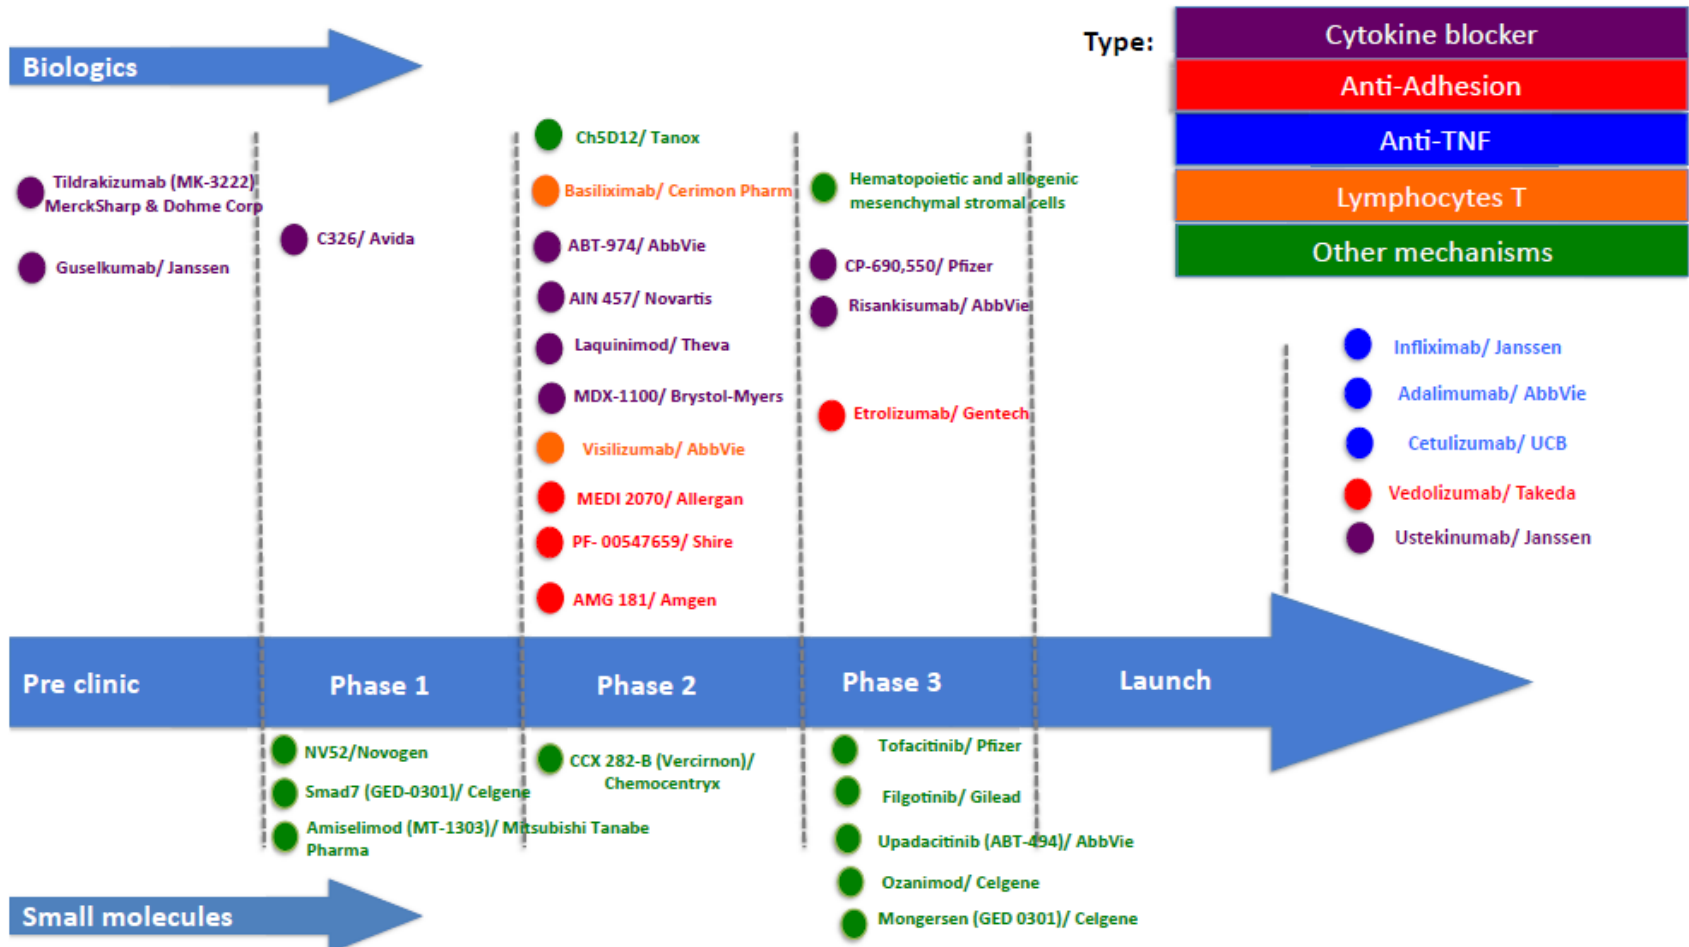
Biologics

Type:

Cytokine blocker

Anti-Adhesion

Anti-TNF

Lymphocytes T

Other mechanisms

Tildrakizumab (MK-3222)/ MerckSharp & Dohme Corp

Guselkumab/ Janssen

C326/ Avida

Ch5D12/ Tanox

Basiliximab/ Cerimon Pharm

ABT-974/ AbbVie

AIN 457/ Novartis

Laquinimod/ Theva

MDX-1100/ Brystol-Myers

Visilizumab/ AbbVie

MEDI 2070/ Allergan

PF- 00547659/ Shire

AMG 181/ Amgen

Hematopoietic and allogenic mesenchymal stromal cells

CP-690,550/ Pfizer

Risankisumab/ AbbVie

Etrolizumab/ Gentech

Infliximab/ Janssen

Adalimumab/ AbbVie

Cetulizumab/ UCB

Vedolizumab/ Takeda

Ustekinumab/ Janssen

Pre clinic

Phase 1

Phase 2

Phase 3

Launch

NV52/Novogen

Smad7 (GED-0301)/ Celgene

Amiselimod (MT-1303)/ Mitsubishi Tanabe Pharma

CCX 282-B (Vercirnon)/ Chemocentryx

Tofacitinib/ Pfizer

Filgotinib/ Gilead

Upadacitinib (ABT-494)/ AbbVie

Ozanimod/ Celgene

Mongersen (GED 0301)/ Celgene

Small molecules